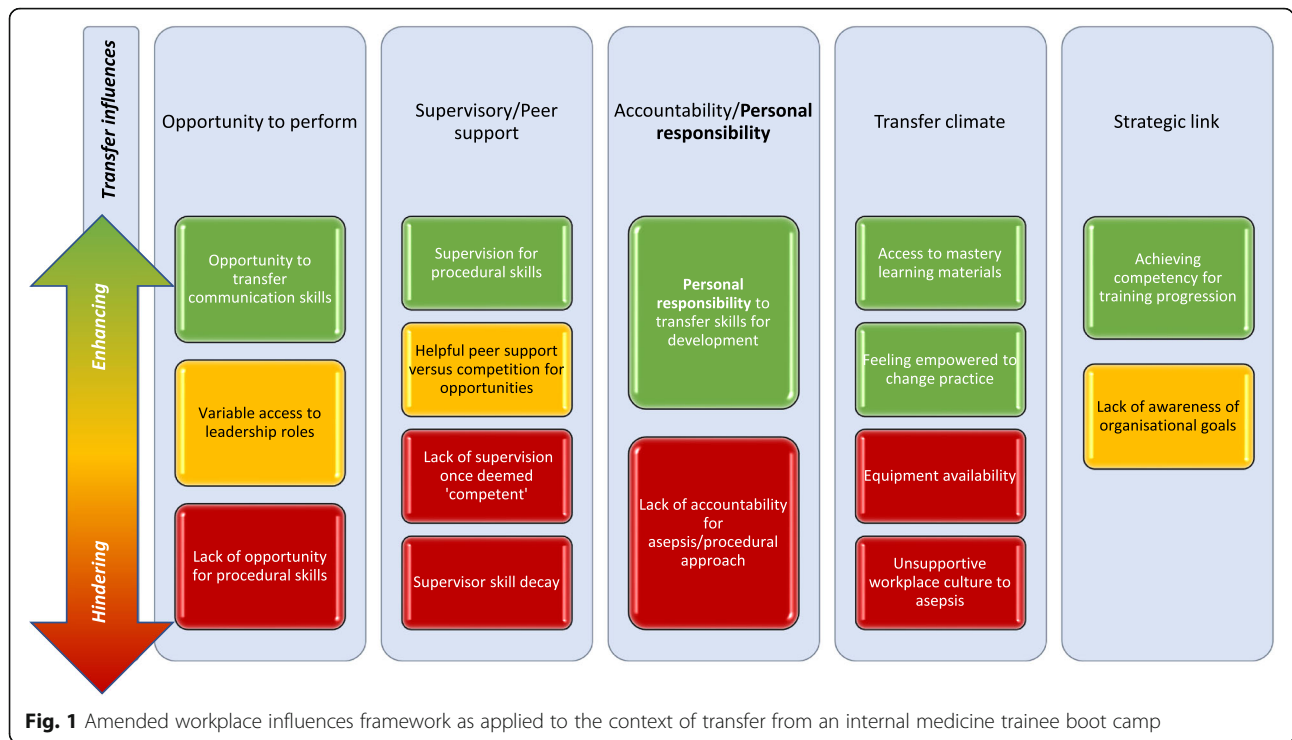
Transfer influences

Enhancing

Hindering

Opportunity to perform

Opportunity to transfer communication skills

Variable access to leadership roles

Lack of opportunity for procedural skills

Supervisory/Peer support

Supervision for procedural skills

Helpful peer support versus competition for opportunities

Lack of supervision once deemed 'competent'

Supervisor skill decay

Accountability/**Personal responsibility**

**Personal responsibility** to transfer skills for development

Lack of accountability for asepsis/procedural approach

Transfer climate

Access to mastery learning materials

Feeling empowered to change practice

Equipment availability

Unsupportive workplace culture to asepsis

Strategic link

Achieving competency for training progression

Lack of awareness of organisational goals

**Fig. 1** Amended workplace influences framework as applied to the context of transfer from an internal medicine trainee boot camp